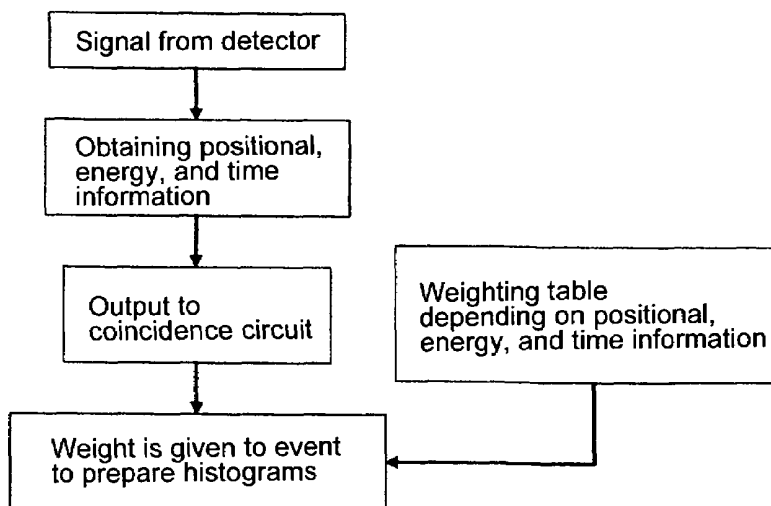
Signal from detector

Obtaining positional, energy, and time information

Output to coincidence circuit

Weighting table depending on positional, energy, and time information

Weight is given to event to prepare histograms